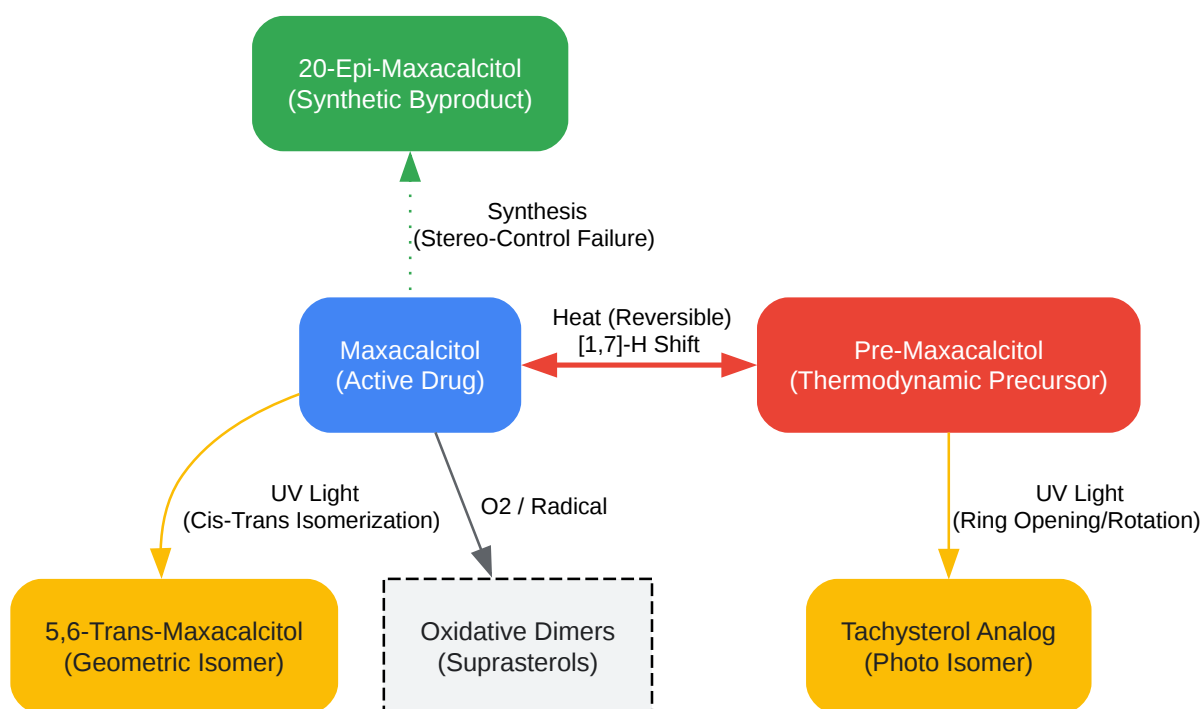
20-Epi-Maxacalcitol
(Synthetic Byproduct)

Synthesis
(Stereo-Control Failure)

Maxacalcitol
(Active Drug)

Heat (Reversible)
[1,7]-H Shift

Pre-Maxacalcitol
(Thermodynamic Precursor)

UV Light
(Cis-Trans Isomerization)

O2 / Radical

UV Light
(Ring Opening/Rotation)

5,6-Trans-Maxacalcitol
(Geometric Isomer)

Oxidative Dimers
(Suprasterols)

Tachysterol Analog
(Photo Isomer)